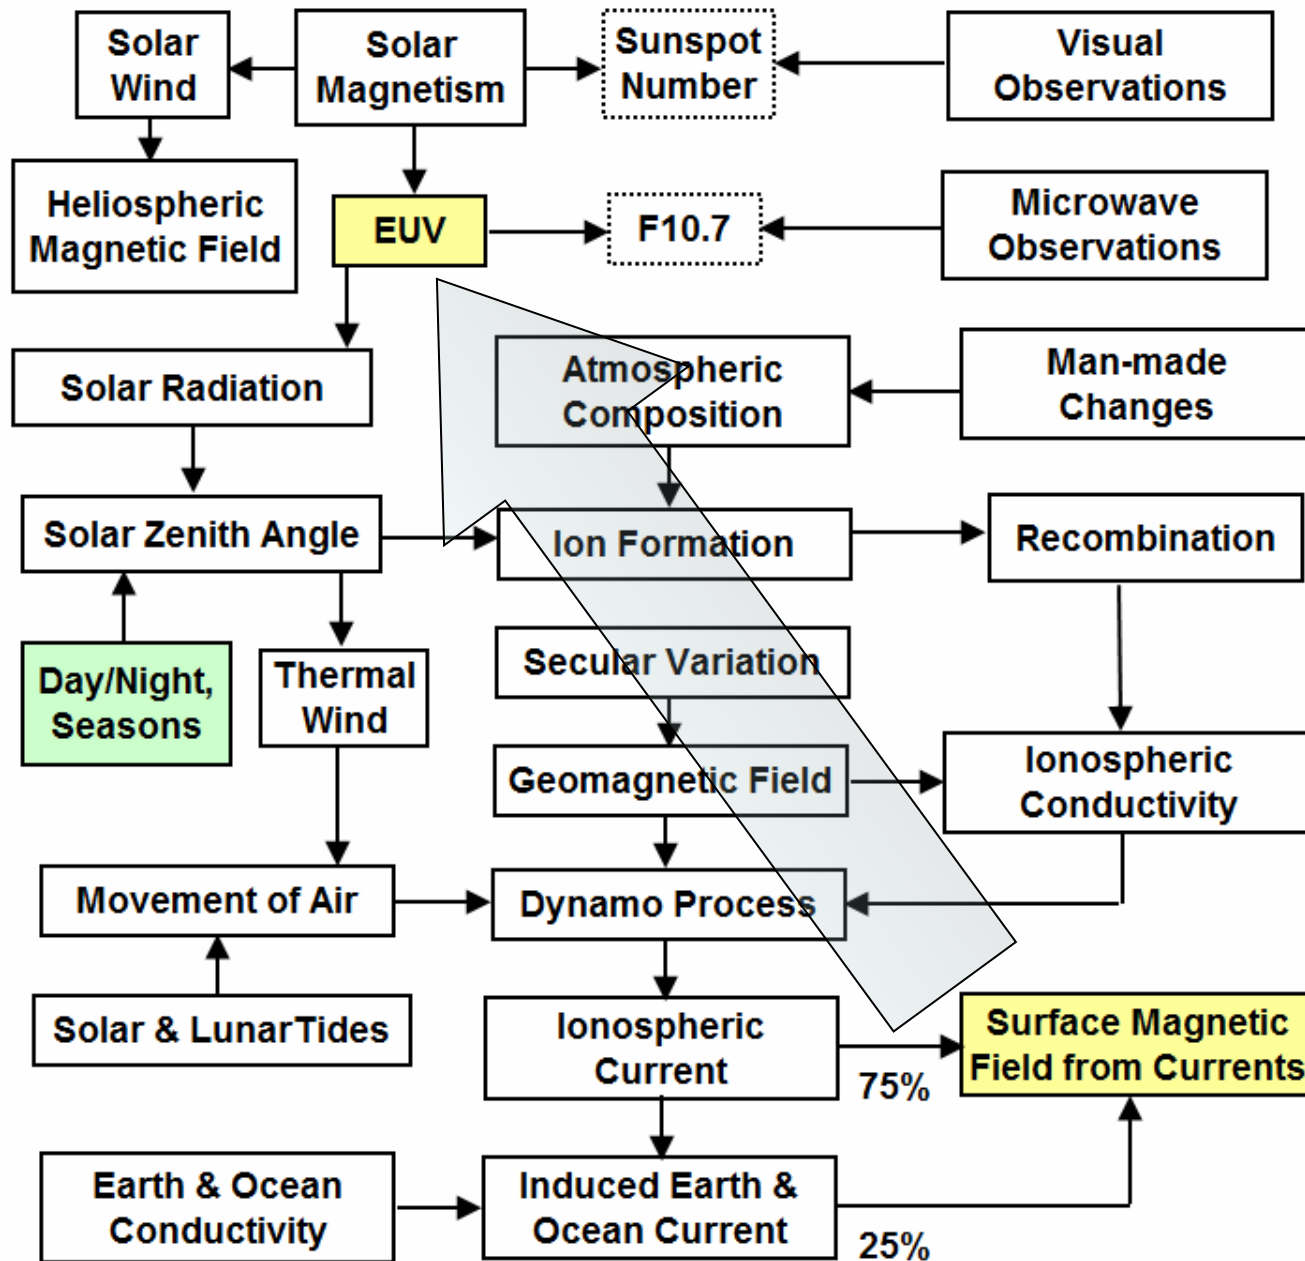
Solar Wind

Solar Magnetism

Sunspot Number

Visual Observations

Heliospheric Magnetic Field

EUV

F10.7

Microwave Observations

Solar Radiation

Atmospheric Composition

Man-made Changes

Solar Zenith Angle

Ion Formation

Recombination

Day/Night, Seasons

Thermal Wind

Secular Variation

Geomagnetic Field

Ionospheric Conductivity

Movement of Air

Dynamo Process

Solar & LunarTides

Ionospheric Current

75%

Surface Magnetic Field from Currents

Earth & Ocean Conductivity

Induced Earth & Ocean Current

25%